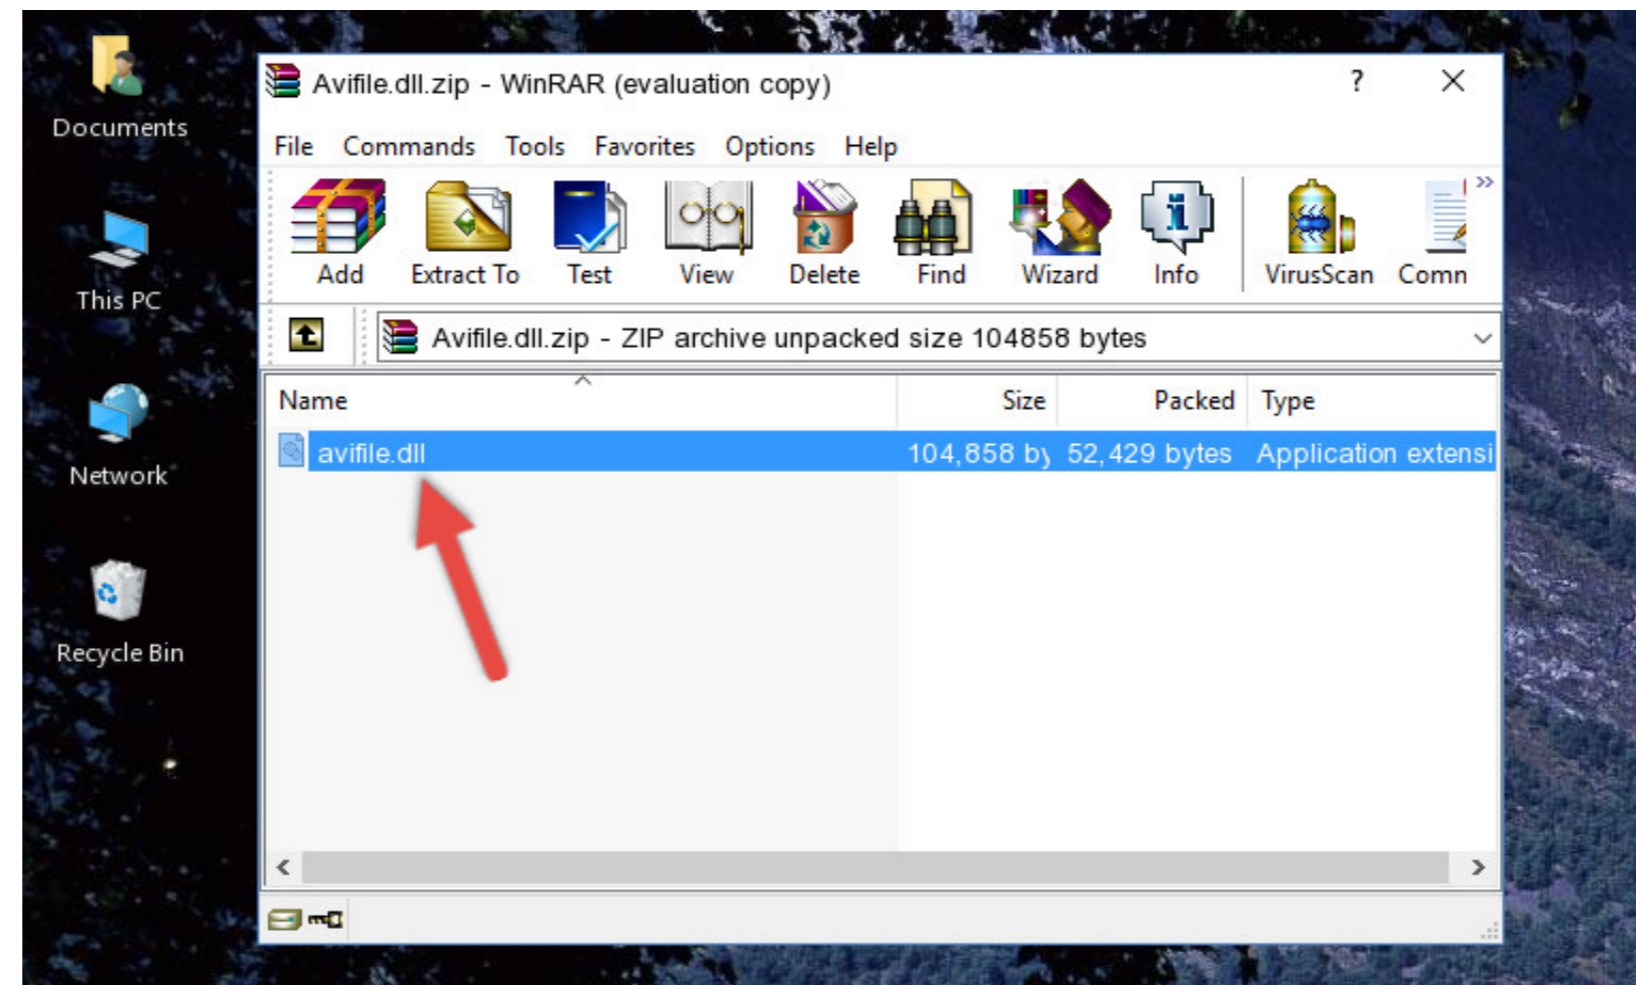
Documents

This PC

Network

Recycle Bin

Avifile.dll.zip - WinRAR (evaluation copy)

?

File Commands Tools Favorites Options Help

Add Extract To Test View Delete Find Wizard Info VirusScan Comn

Avifile.dll.zip - ZIP archive unpacked size 104858 bytes

| Name | Size | Packed | Type |
|---|---|---|---|
| avifile.dll | 104,858 by | 52,429 bytes | Application extensi |